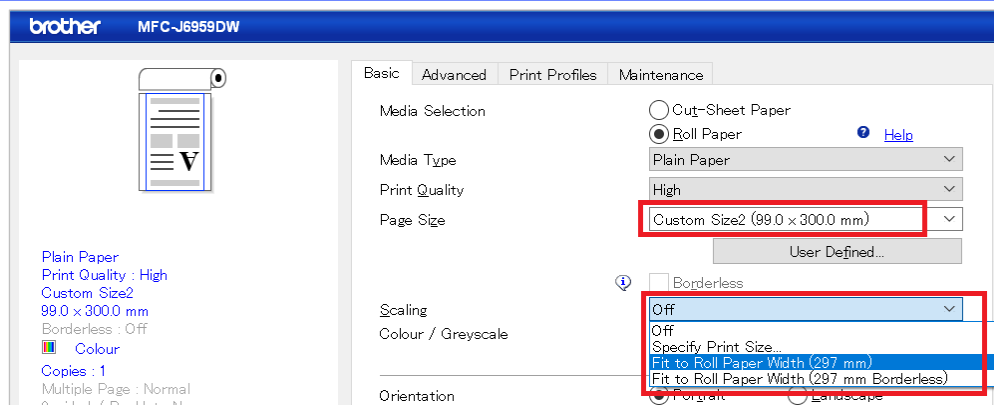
brother MFC-J6959DW

Plain Paper
Print Quality : High
Custom Size2
99.0 x 300.0 mm
Borderless : Off
Colour
Copies : 1
Multiple Page : Normal
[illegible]

Basic | Advanced | Print Profiles | Maintenance

Media Selection
Cut-Sheet Paper
Roll Paper
Help
Media Type
Plain Paper
Print Quality
High
Page Size
Custom Size2 (99.0 x 300.0 mm)
User Defined...
Borderless
Scaling
Off
Colour / Greyscale
Off
Specify Print Size...
Fit to Roll Paper Width (297 mm)
Fit to Roll Paper Width (297 mm Borderless)
Orientation
Portrait
Landscape